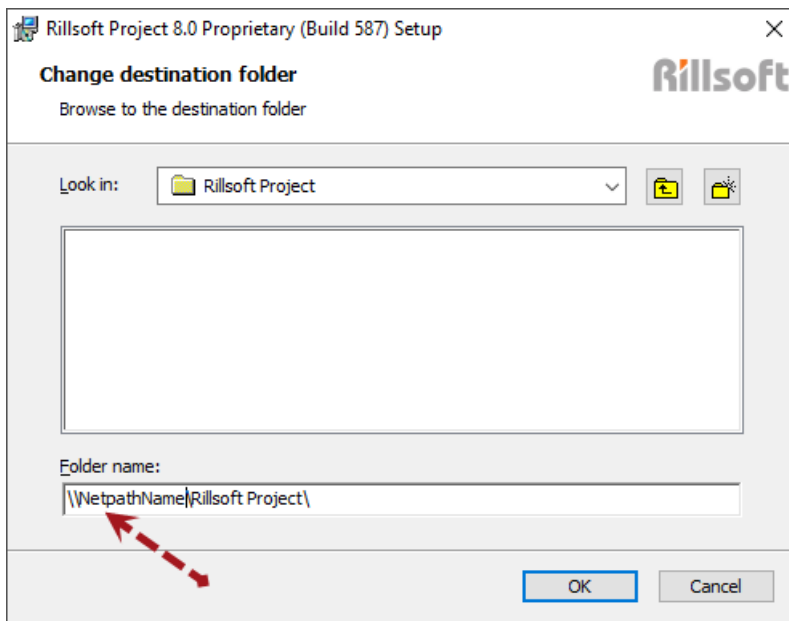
Rillsoft Project 8.0 Proprietary (Build 587) Setup
×

Change destination folder
Browse to the destination folder

Rillsoft

Look in: Rillsoft Project

Folder name:
\\NetpathName\Rillsoft Project\

OK
Cancel